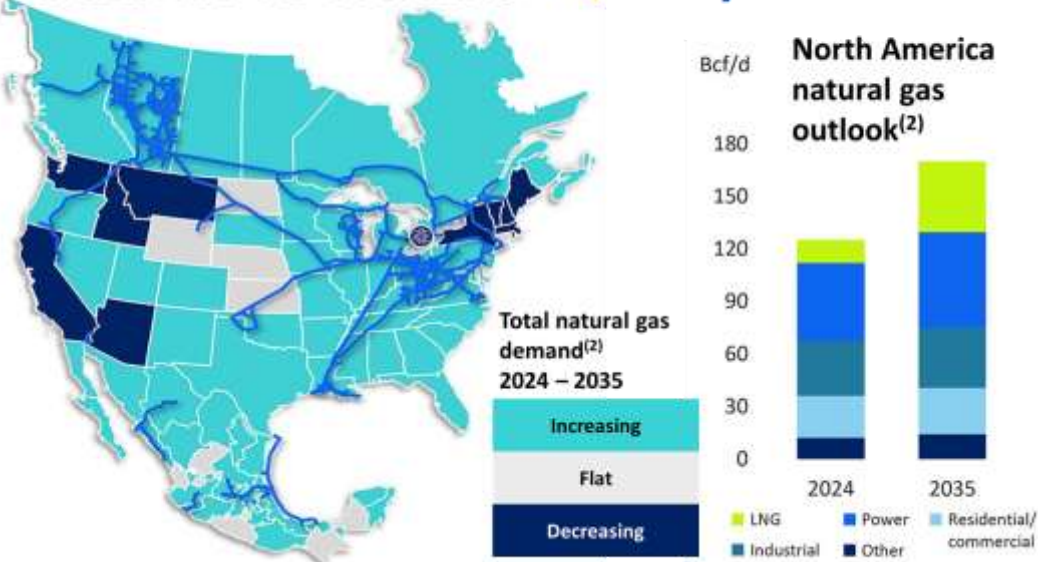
Bcf/d

North America natural gas outlook$^{(2)}$

180
150
120
90
60
30
0

2024
2035

LNG
Power
Residential/ commercial
Industrial
Other

Total natural gas demand$^{(2)}$ 2024 – 2035

Increasing
Flat
Decreasing